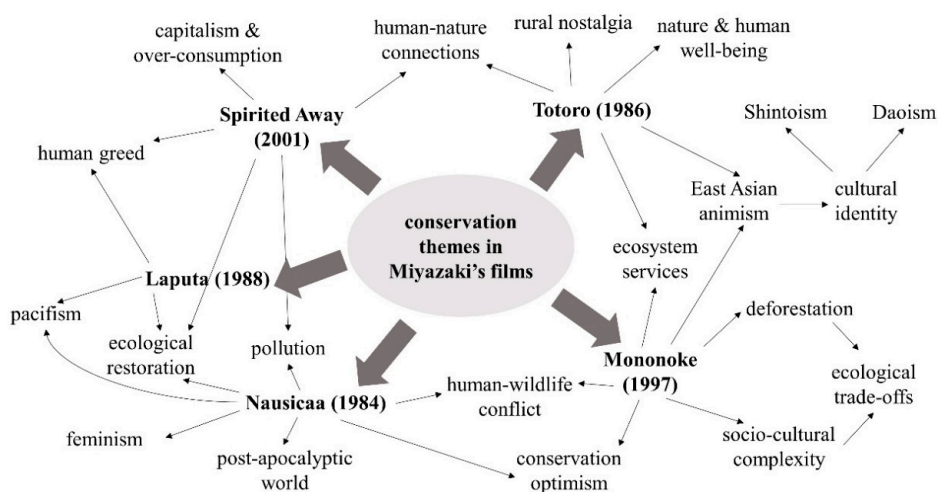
capitalism & over-consumption

human-nature connections

rural nostalgia

nature & human well-being

Spirited Away (2001)

Totoro (1986)

Shintoism

Daoism

human greed

East Asian animism

cultural identity

conservation themes in Miyazaki's films

ecosystem services

Laputa (1988)

pacifism

ecological restoration

pollution

deforestation

Mononoke (1997)

ecological trade-offs

Nausicaa (1984)

human-wildlife conflict

feminism

post-apocalyptic world

conservation optimism

socio-cultural complexity